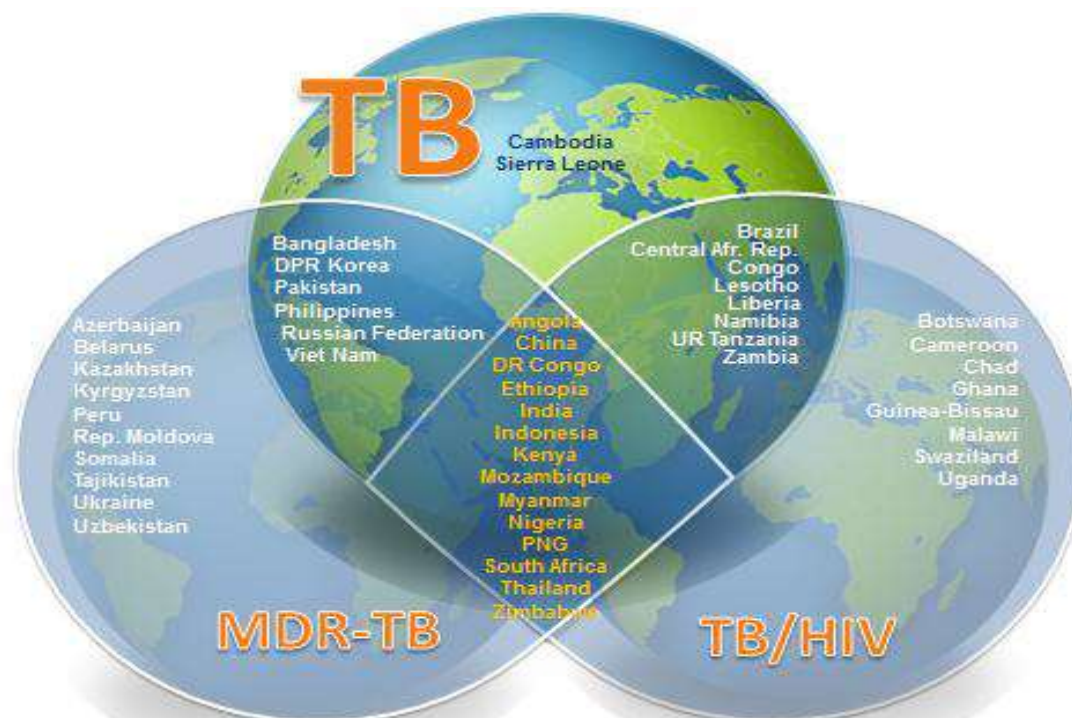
TB

Cambodia
Sierra Leone

Bangladesh
DPR Korea
Pakistan
Philippines
Russian Federation
Viet Nam

Brazil
Central Afr. Rep.
Congo
Lesotho
Liberia
Namibia
UR Tanzania
Zambia

Azerbaijan
Belarus
Kazakhstan
Kyrgyzstan
Peru
Rep. Moldova
Somalia
Tajikistan
Ukraine
Uzbekistan

Angola
China
DR Congo
Ethiopia
India
Indonesia
Kenya
Mozambique
Myanmar
Nigeria
PNG
South Africa
Thailand
Zimbabwe

Botswana
Cameroon
Chad
Ghana
Guinea-Bissau
Malawi
Swaziland
Uganda

MDR-TB

TB/HIV